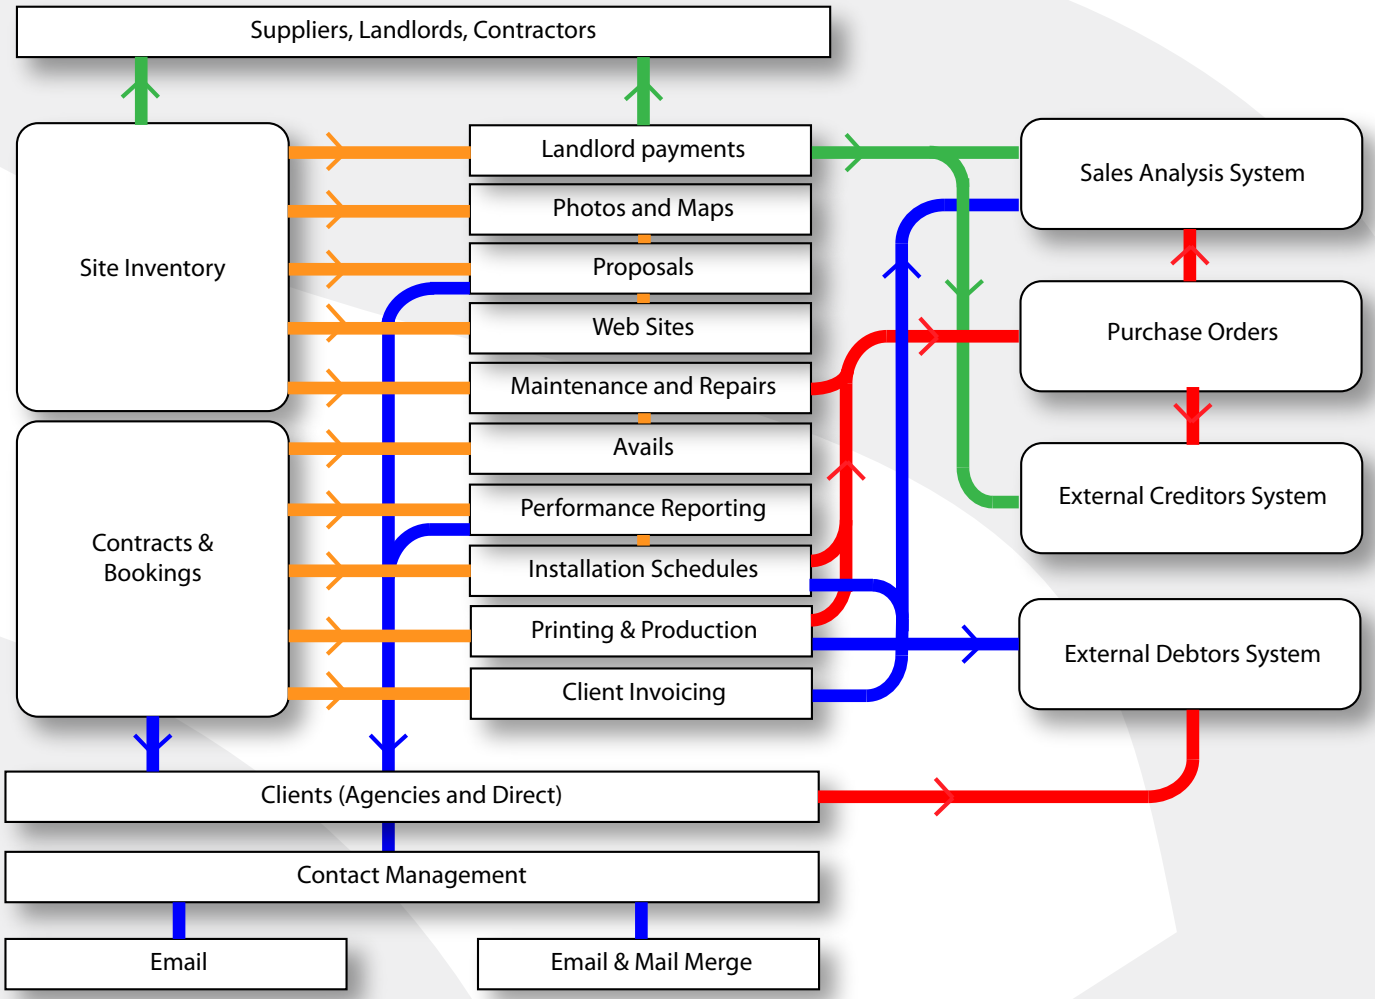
Suppliers, Landlords, Contractors

Site Inventory

Landlord payments

Photos and Maps

Proposals

Web Sites

Maintenance and Repairs

Avails

Performance Reporting

Installation Schedules

Printing & Production

Client Invoicing

Contracts & Bookings

Sales Analysis System

Purchase Orders

External Creditors System

External Debtors System

Clients (Agencies and Direct)

Contact Management

Email

Email & Mail Merge